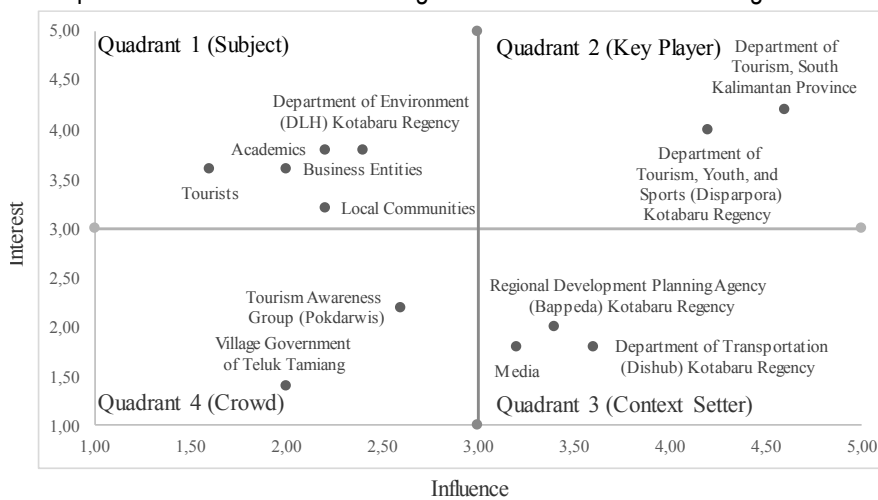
Quadrant 1 (Subject)

Quadrant 2 (Key Player)

Department of Tourism, South Kalimantan Province

Department of Environment (DLH) Kotabaru Regency

Academics

Business Entities

Tourists

Local Communities

Department of Tourism, Youth, and Sports (Disparpora) Kotabaru Regency

Tourism Awareness Group (Pokdarwis)

Village Government of Teluk Tamiang

Regional Development Planning Agency (Bappeda) Kotabaru Regency

Media

Department of Transportation (Dishub) Kotabaru Regency

Quadrant 4 (Crowd)

Quadrant 3 (Context Setter)

Interest

5,00
4,50
4,00
3,50
3,00
2,50
2,00
1,50
1,00

1,00 1,50 2,00 2,50 3,00 3,50 4,00 4,50 5,00

Influence